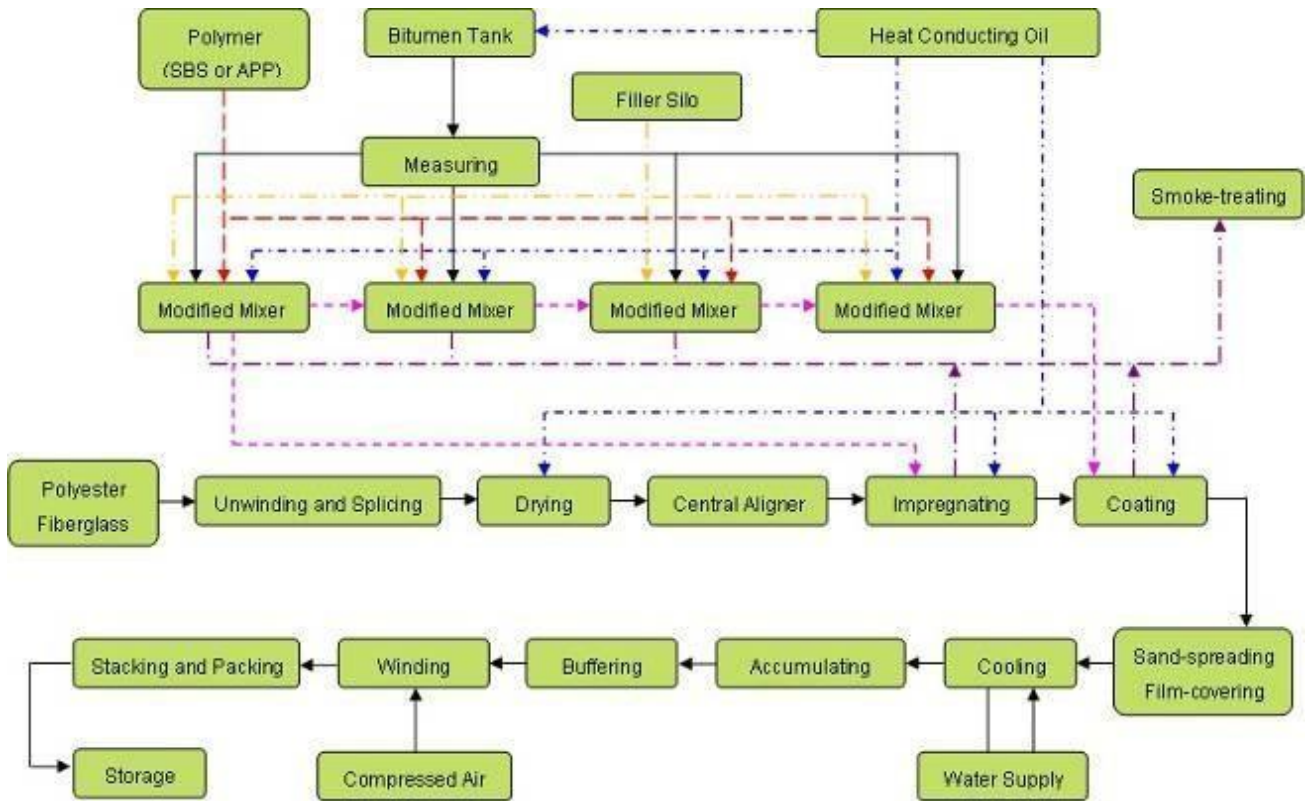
Polymer (SBS or APP)

Bitumen Tank

Heat Conducting Oil

Filler Silo

Measuring

Smoke-treating

Modified Mixer

Modified Mixer

Modified Mixer

Modified Mixer

Polyester Fiberglass

Unwinding and Splicing

Drying

Central Aligner

Impregnating

Coating

Stacking and Packing

Winding

Buffering

Accumulating

Cooling

Sand-spreading Film-covering

Storage

Compressed Air

Water Supply